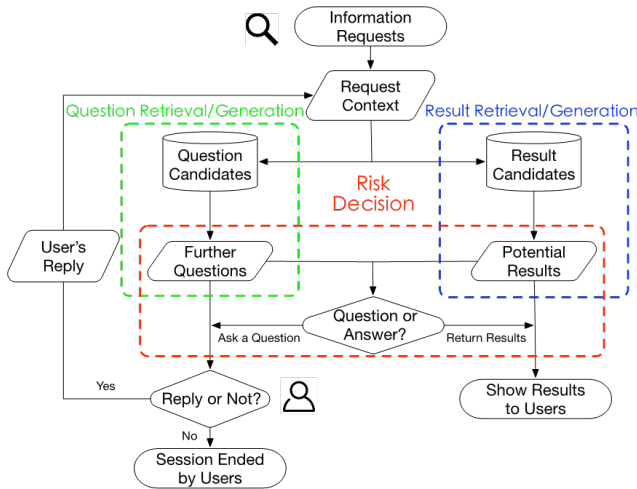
Information Requests

Request Context

Question Retrieval/Generation

Result Retrieval/Generation

Question Candidates

Result Candidates

Risk Decision

User's Reply

Further Questions

Potential Results

Question or Answer?

Ask a Question

Return Results

Yes

Reply or Not?

Show Results to Users

No

Session Ended by Users